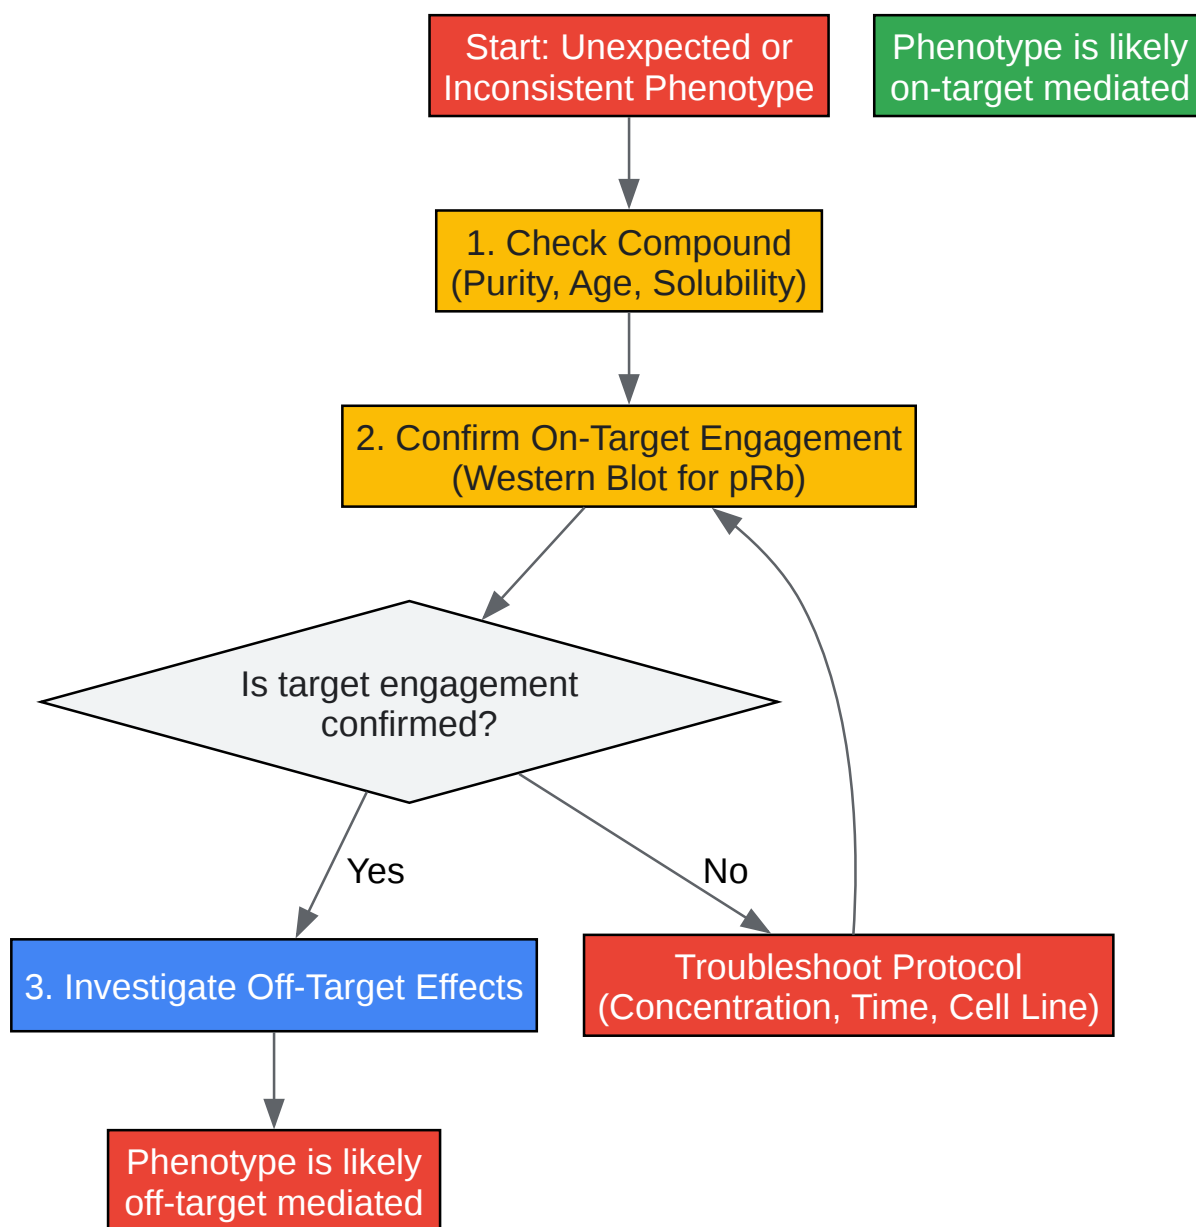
Start: Unexpected or Inconsistent Phenotype

Phenotype is likely on-target mediated

1. Check Compound (Purity, Age, Solubility)

2. Confirm On-Target Engagement (Western Blot for pRb)

Is target engagement confirmed?

Yes

No

3. Investigate Off-Target Effects

Troubleshoot Protocol (Concentration, Time, Cell Line)

Phenotype is likely off-target mediated